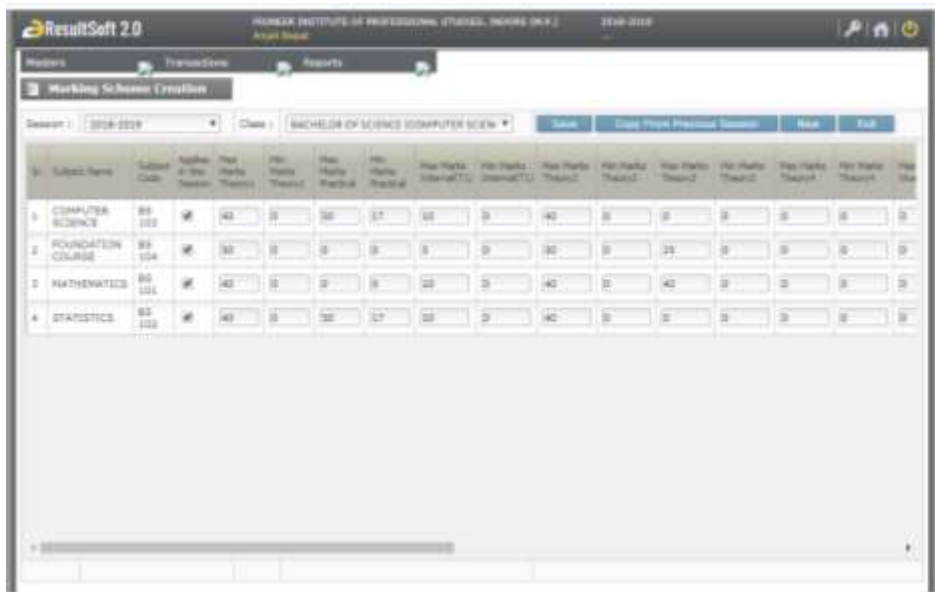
ResultSoft 2.0

PIONEER INSTITUTE OF PROFESSIONAL STUDIES, INDORE (M.P.)
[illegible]

2018-2019

Masters
Transactions
Reports

Marking Scheme Creation

Session : 2018-2019
Class : BACHELOR OF SCIENCE (COMPUTER SCIEN
Save
Copy From Previous Session
New
Exit

| Sr. | Subject Name | Subject Code | Applies in this Session | Max Marks Theory1 | Min Marks Theory1 | Max Marks Practical | Min Marks Practical | Max Marks Internal(T1) | Min Marks Internal(T1) | Max Marks Theory2 | Min Marks Theory2 | Max Marks Theory3 | Min Marks Theory3 | Max Marks Theory4 | Min Marks Theory4 | Max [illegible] |
|---|---|---|---|---|---|---|---|---|---|---|---|---|---|---|---|---|
| 1 | COMPUTER SCIENCE | BS 103 | ✔ | 40 | 0 | 50 | 17 | 10 | 0 | 40 | 0 | 0 | 0 | 0 | 0 | 0 |
| 2 | FOUNDATION COURSE | BS 104 | ✔ | 50 | 0 | 0 | 0 | 0 | 0 | 50 | 0 | 25 | 0 | 0 | 0 | 0 |
| 3 | MATHEMATICS | BS 101 | ✔ | 40 | 0 | 0 | 0 | 10 | 0 | 40 | 0 | 40 | 0 | 0 | 0 | 0 |
| 4 | STATISTICS | BS 102 | ✔ | 40 | 0 | 50 | 17 | 10 | 0 | 40 | 0 | 0 | 0 | 0 | 0 | 0 |